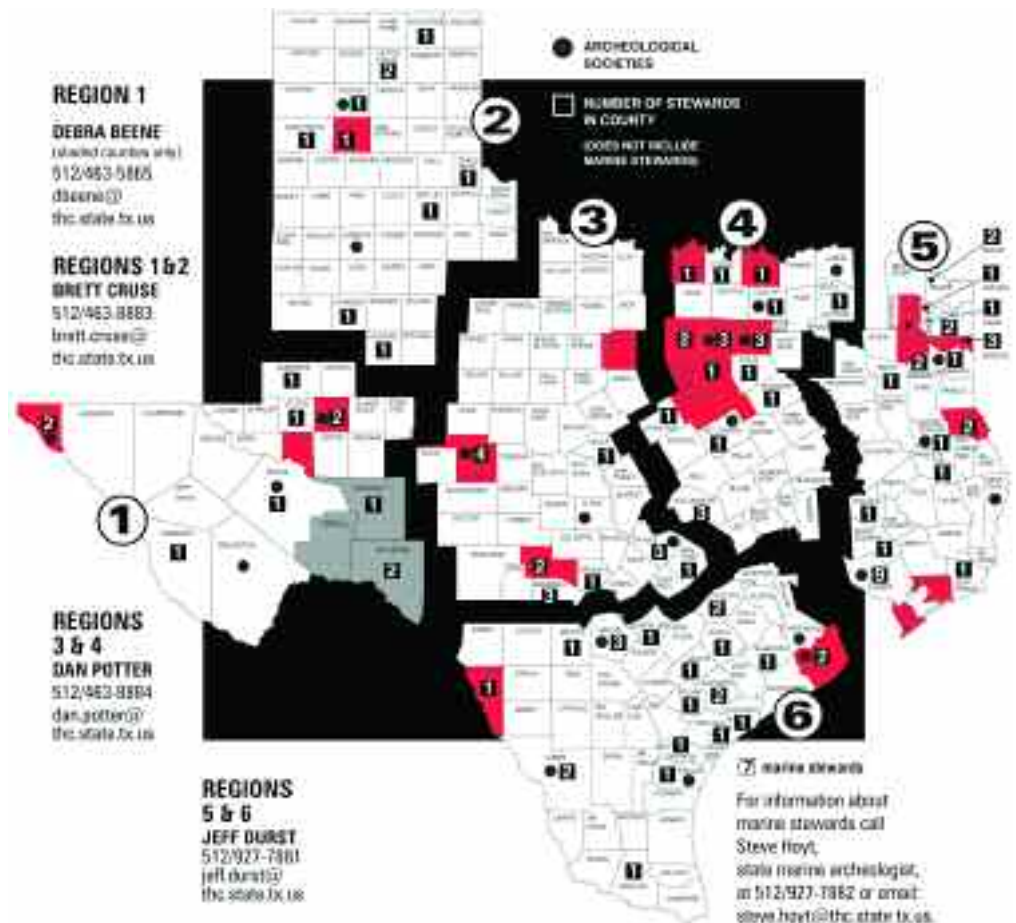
ARCHEOLOGICAL SOCIETIES

NUMBER OF STEWARDS IN COUNTY
(DOES NOT INCLUDE MARINE STEWARDS)

REGION 1
DEBRA BEENE
(shaded counties only)
512/463-5865
dbeene@
thc.state.tx.us

REGIONS 1&2
BRETT CRUSE
512/463.8883
brett.cruse@
thc.state.tx.us

REGIONS
3 & 4
DAN POTTER
512/463-8884
dan.potter@
thc.state.tx.us

REGIONS
5 & 6
JEFF DURST
512/927-7881
jeff.durst@
thc.state.tx.us

1 2 3 4 5 6

1 2 1 1 1 1 1 1 1 1 1 1 2 1 1 1 2 1 1 4 1 1 1 1 2 3 3 1 1 1 1 1 1 2 1 1 1 3 1 2 1 1 1 1 1 1 3 1 1 1 1 1 1 2 1 3 1 1 1 1 2 1 1 1 2 1 1 2 1 1 1 1 1 2 1 3 2 1 1 1 1

? marine stewards

For information about marine stewards call Steve Hoyt, state marine archeologist, at 512/927-7882 or email: steve.hoyt@thc.state.tx.us.